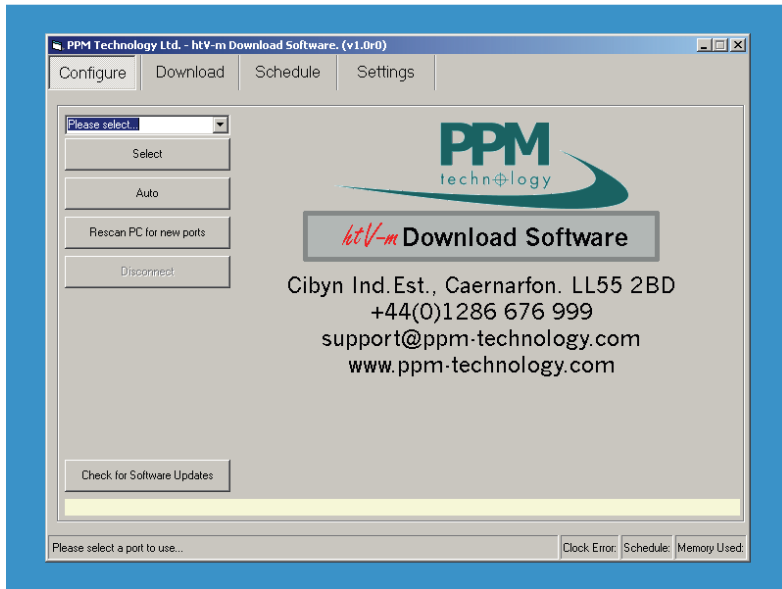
PPM Technology Ltd. - htV-m Download Software. (v1.0r0)

Configure | Download | Schedule | Settings

Please select...

Select

Auto

Rescan PC for new ports

Disconnect

PPM
technology

htV-m Download Software

Cibyn Ind.Est., Caernarfon. LL55 2BD
+44(0)1286 676 999
support@ppm-technology.com
www.ppm-technology.com

Check for Software Updates

Please select a port to use...

Clock Error: | Schedule: | Memory Used: